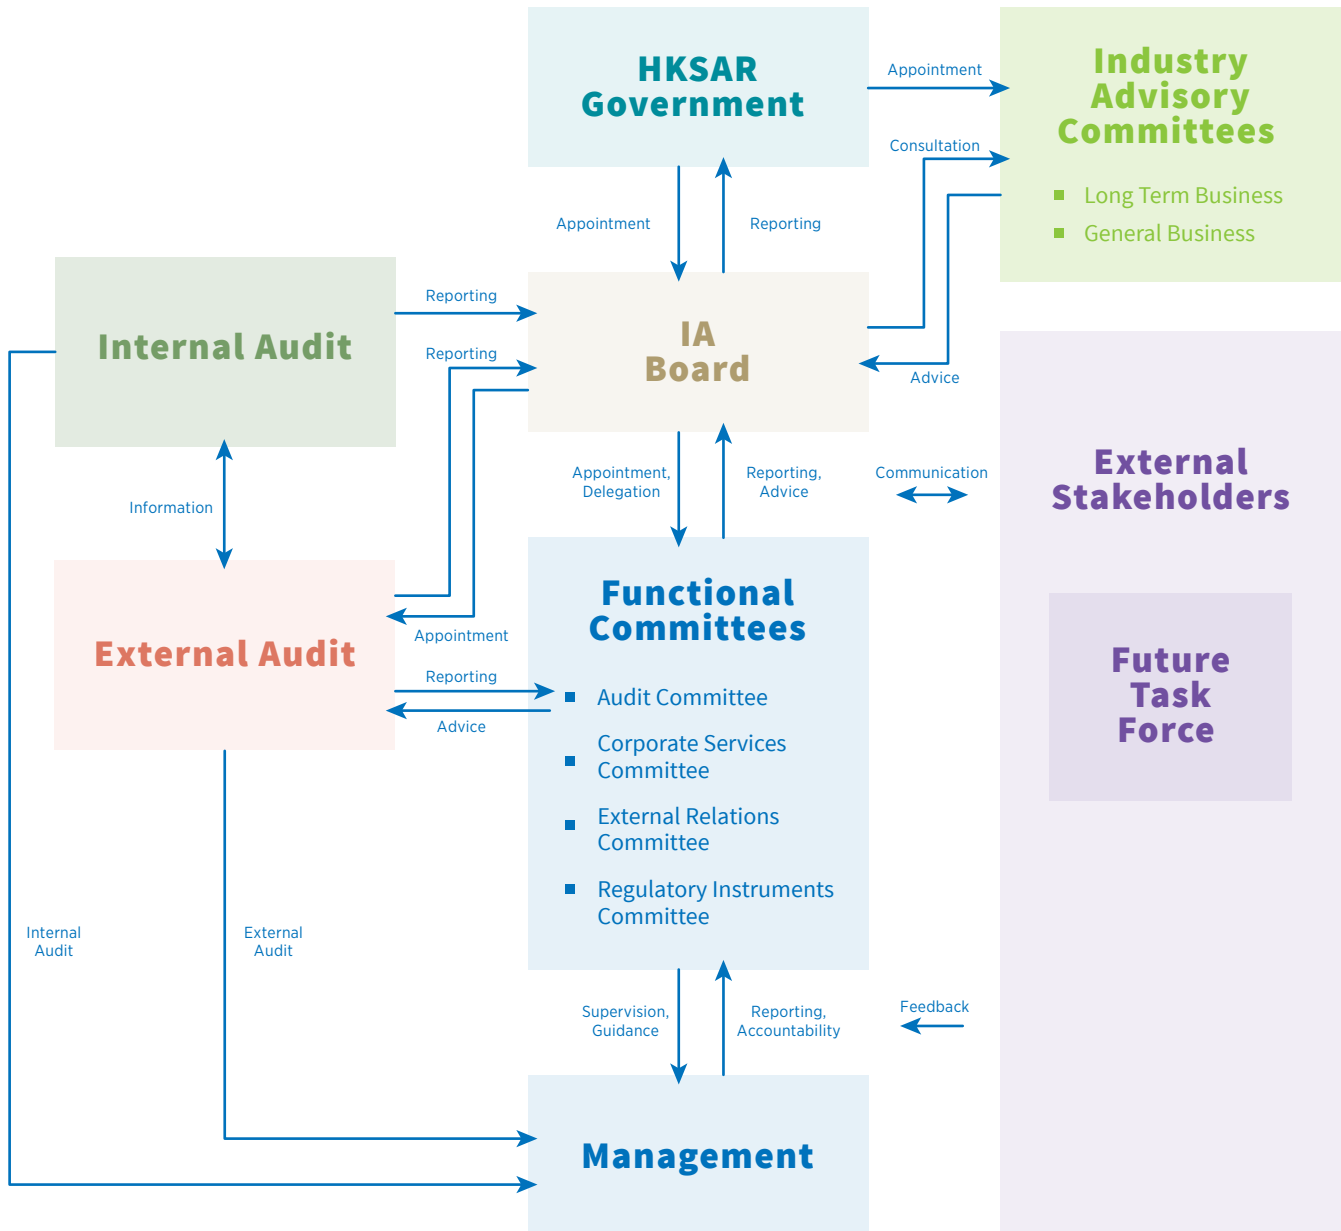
HKSAR Government

Appointment

Industry Advisory Committees

Consultation

■ Long Term Business
■ General Business

Appointment

Reporting

Internal Audit

Reporting

Reporting

IA Board

Advice

Appointment, Delegation

Reporting, Advice

Communication

External Stakeholders

Information

Functional Committees

Appointment

External Audit

Reporting

■ Audit Committee

Advice

■ Corporate Services Committee

■ External Relations Committee

■ Regulatory Instruments Committee

Future Task Force

Internal Audit

External Audit

Supervision, Guidance

Reporting, Accountability

Feedback

Management